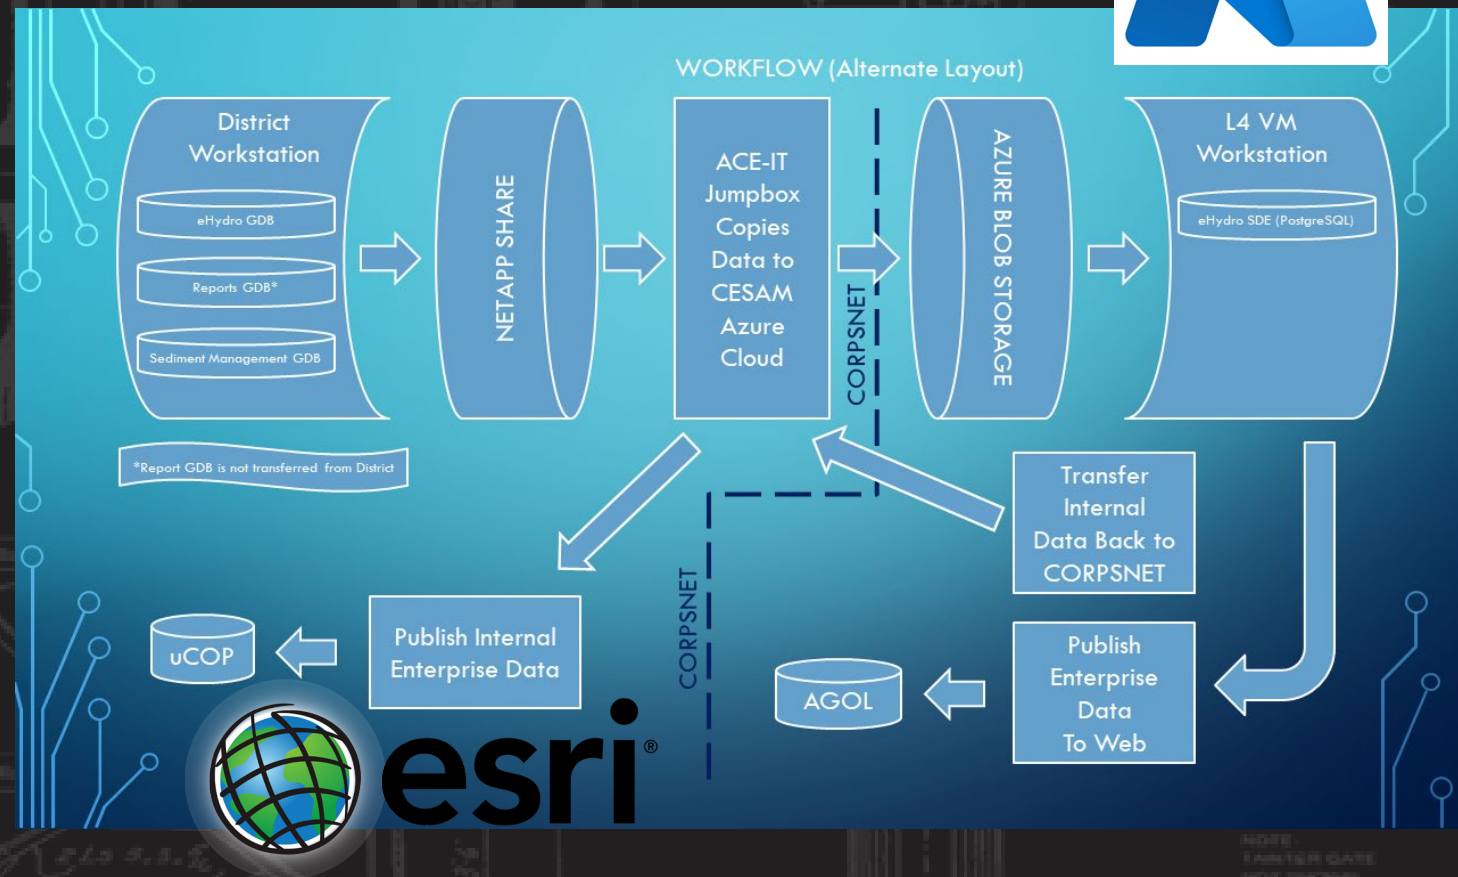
WORKFLOW (Alternate Layout)

District Workstation

eHydro GDB

Reports GDB*

Sediment Management GDB

*Report GDB is not transferred from District

NETAPP SHARE

ACE-IT Jumpbox Copies Data to CESAM Azure Cloud

CORPSNET

AZURE BLOB STORAGE

L4 VM Workstation

eHydro SDE (PostgreSQL)

Transfer Internal Data Back to CORPSNET

CORPSNET

uCOP

Publish Internal Enterprise Data

AGOL

Publish Enterprise Data To Web

esri®